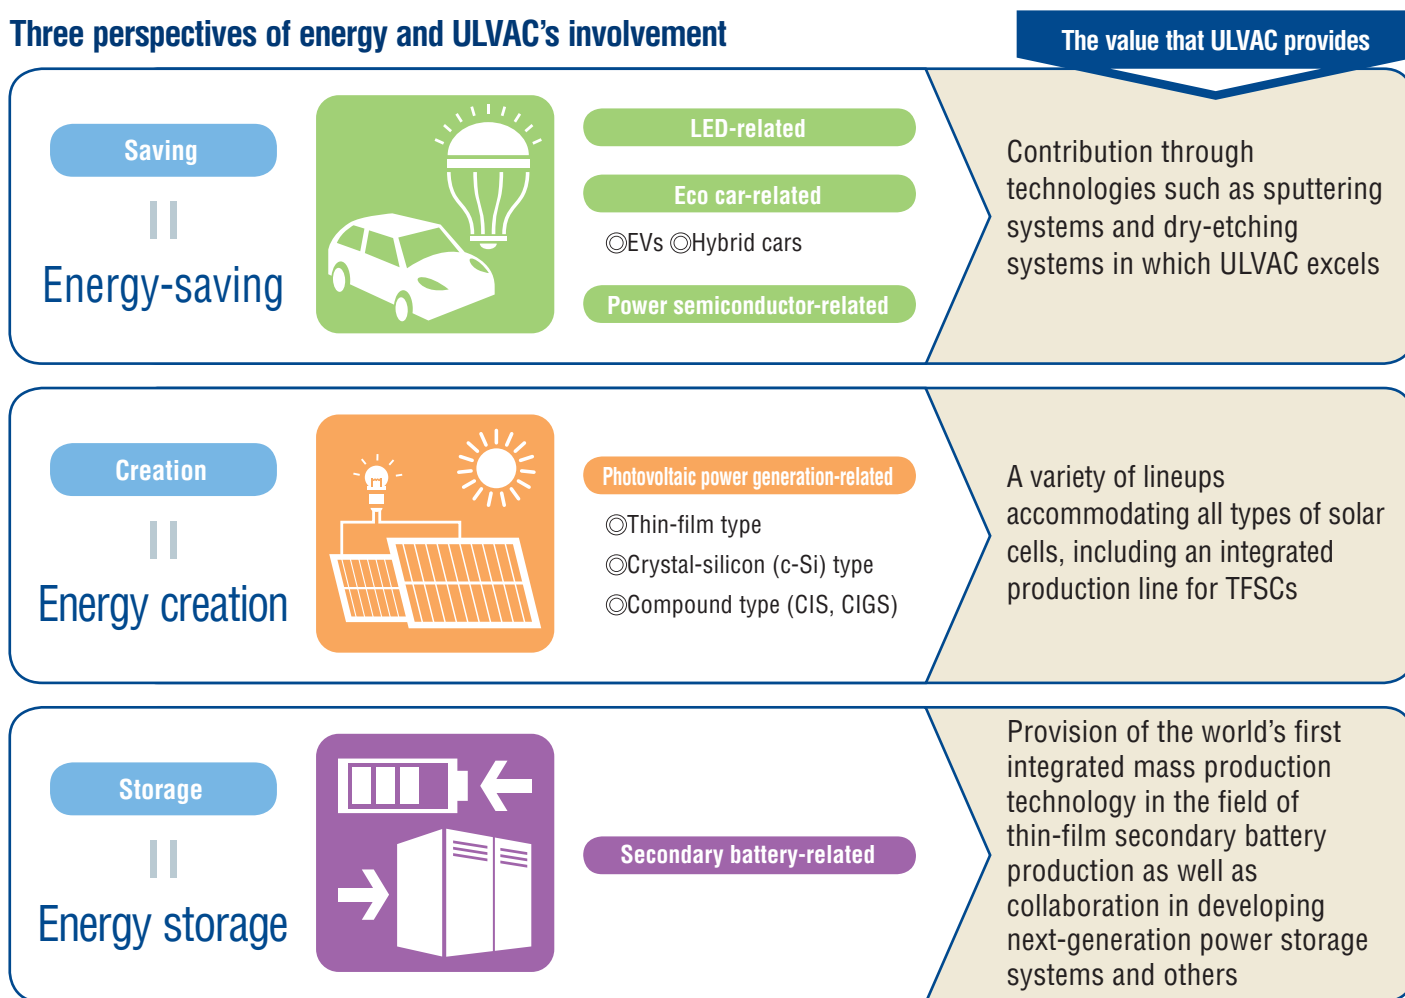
Three perspectives of energy and ULVAC's involvement

The value that ULVAC provides

Saving
||
Energy-saving

LED-related

Eco car-related

◎EVs ◎Hybrid cars

Power semiconductor-related

Contribution through technologies such as sputtering systems and dry-etching systems in which ULVAC excels

Creation
||
Energy creation

Photovoltaic power generation-related

◎Thin-film type
◎Crystal-silicon (c-Si) type
◎Compound type (CIS, CIGS)

A variety of lineups accommodating all types of solar cells, including an integrated production line for TFSCs

Storage
||
Energy storage

Secondary battery-related

Provision of the world's first integrated mass production technology in the field of thin-film secondary battery production as well as collaboration in developing next-generation power storage systems and others